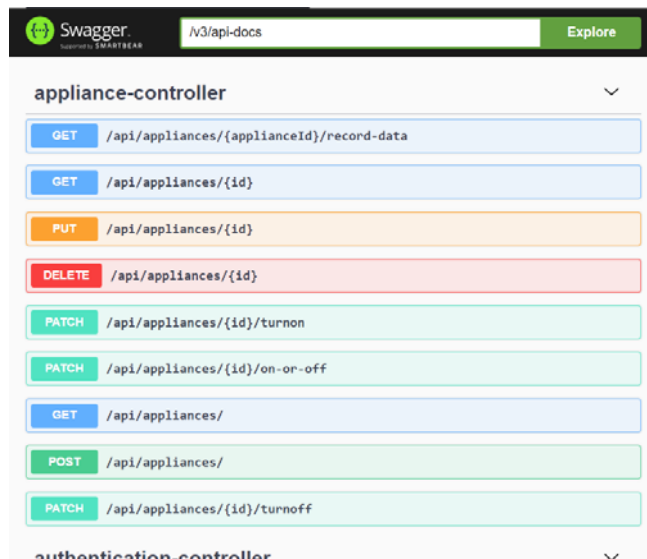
Swagger
Supported by SMARTBEAR

/v3/api-docs

Explore

appliance-controller

GET /api/appliances/{applianceId}/record-data

GET /api/appliances/{id}

PUT /api/appliances/{id}

DELETE /api/appliances/{id}

PATCH /api/appliances/{id}/turnon

PATCH /api/appliances/{id}/on-or-off

GET /api/appliances/

POST /api/appliances/

PATCH /api/appliances/{id}/turnoff

authentication-controller